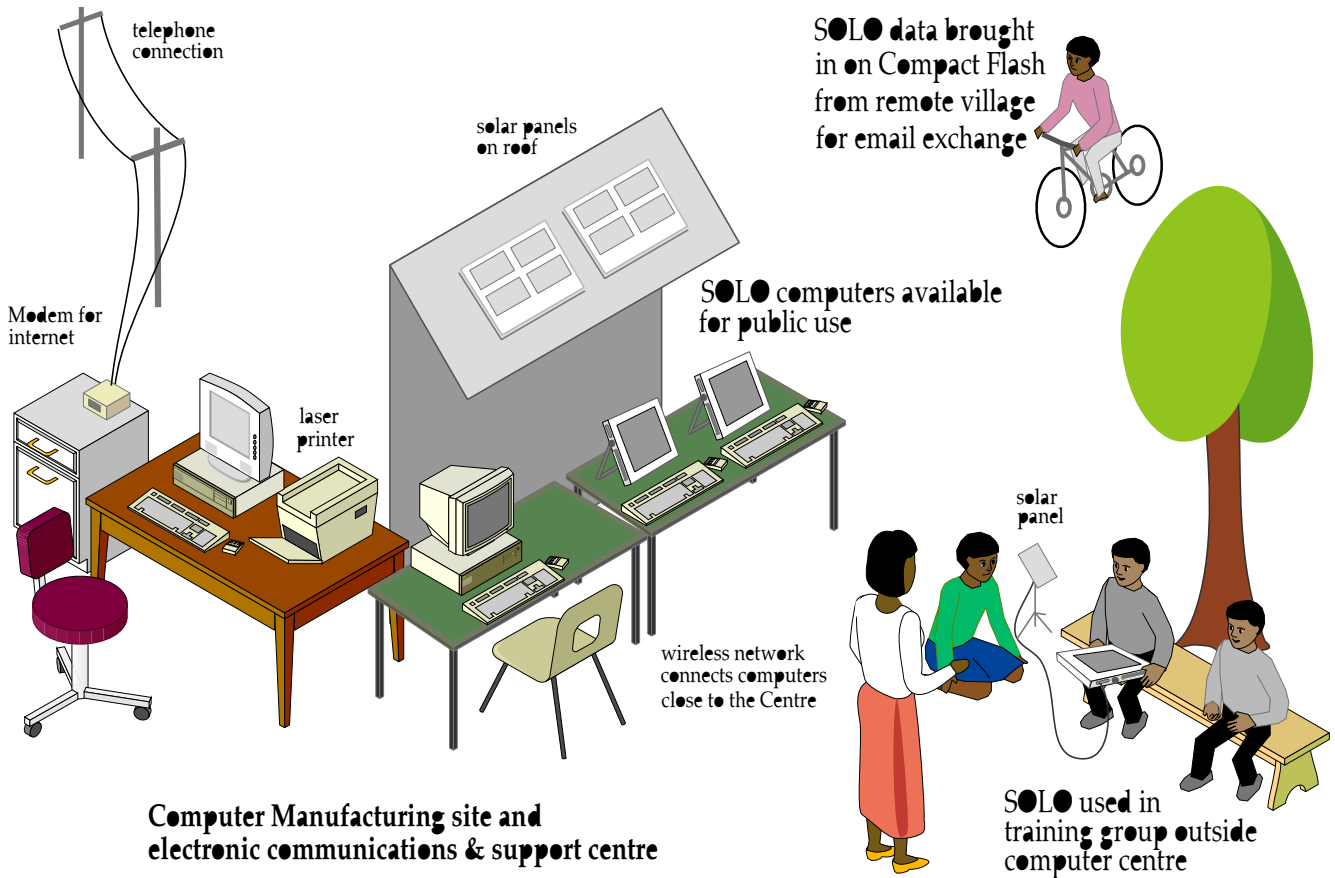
telephone connection

SOLO data brought in on Compact Flash from remote village for email exchange

solar panels on roof

Modem for internet

SOLO computers available for public use

laser printer

solar panel

wireless network connects computers close to the Centre

Computer Manufacturing site and electronic communications & support centre

SOLO used in training group outside computer centre